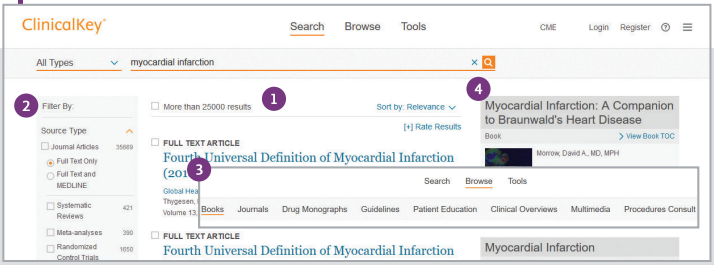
ClinicalKey®

Search Browse Tools

CME Login Register ? ☰

All Types

myocardial infarction

1

More than 25000 results

Sort by: Relevance

[+] Rate Results

2

Filter By:

Source Type

Journal Articles 35669

Full Text Only

Full Text and MEDLINE

Systematic Reviews 421

Meta-analyses 390

Randomized Control Trials 1050

FULL TEXT ARTICLE

Fourth Universal Definition of Myocardial Infarction (201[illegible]

Global Hea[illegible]

Thygesen, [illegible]

Volume 13, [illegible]

FULL TEXT ARTICLE

Fourth Universal Definition of Myocardial Infarction

4

Myocardial Infarction: A Companion to Braunwald's Heart Disease

Book

View Book TOC

Morrow, David A., MD, MPH

3

Search Browse Tools

Books Journals Drug Monographs Guidelines Patient Education Clinical Overviews Multimedia Procedures Consult

Myocardial Infarction